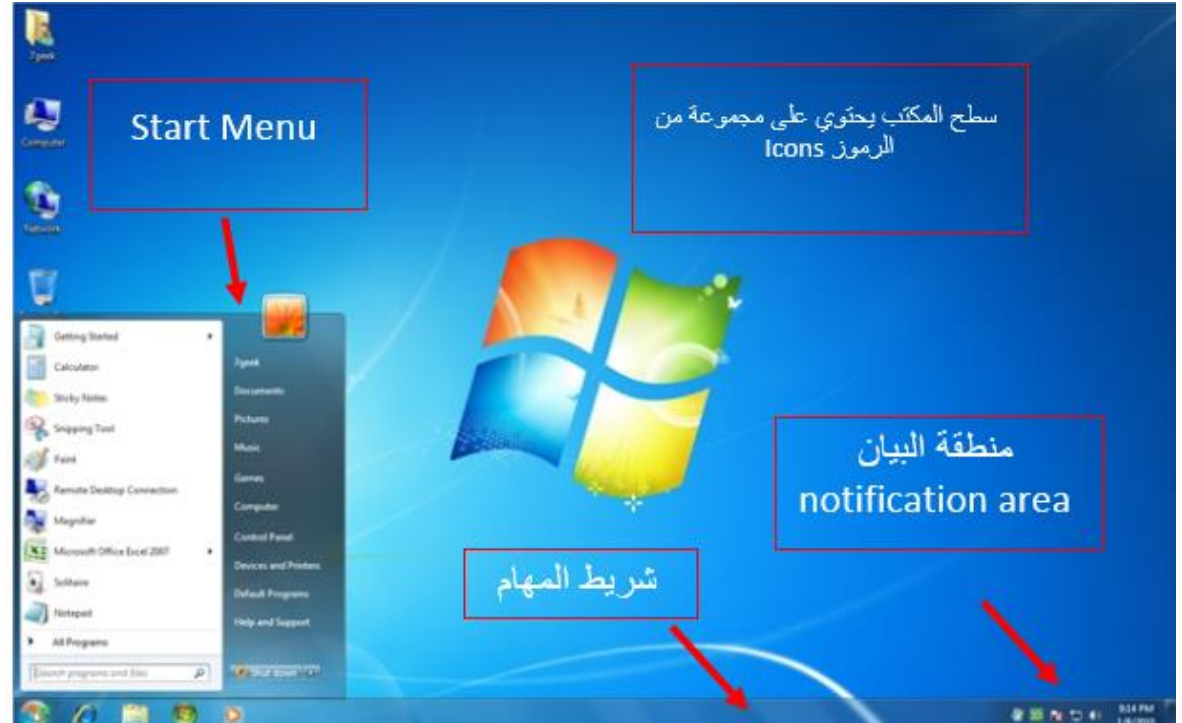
7geek

Computer

Network

Start Menu

سطح المكتب يحتوي على مجموعة من الرموز Icons

Getting Started
Calculator
Sticky Notes
Snipping Tool
Paint
Remote Desktop Connection
Magnifier
Microsoft Office Excel 2007
Solitaire
Notepad
All Programs
Search programs and files

7geek
Documents
Pictures
Music
Games
Computer
Control Panel
Devices and Printers
Default Programs
Help and Support
Shut down

منطقة البيان
notification area

شريط المهام

9:14 PM
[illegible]